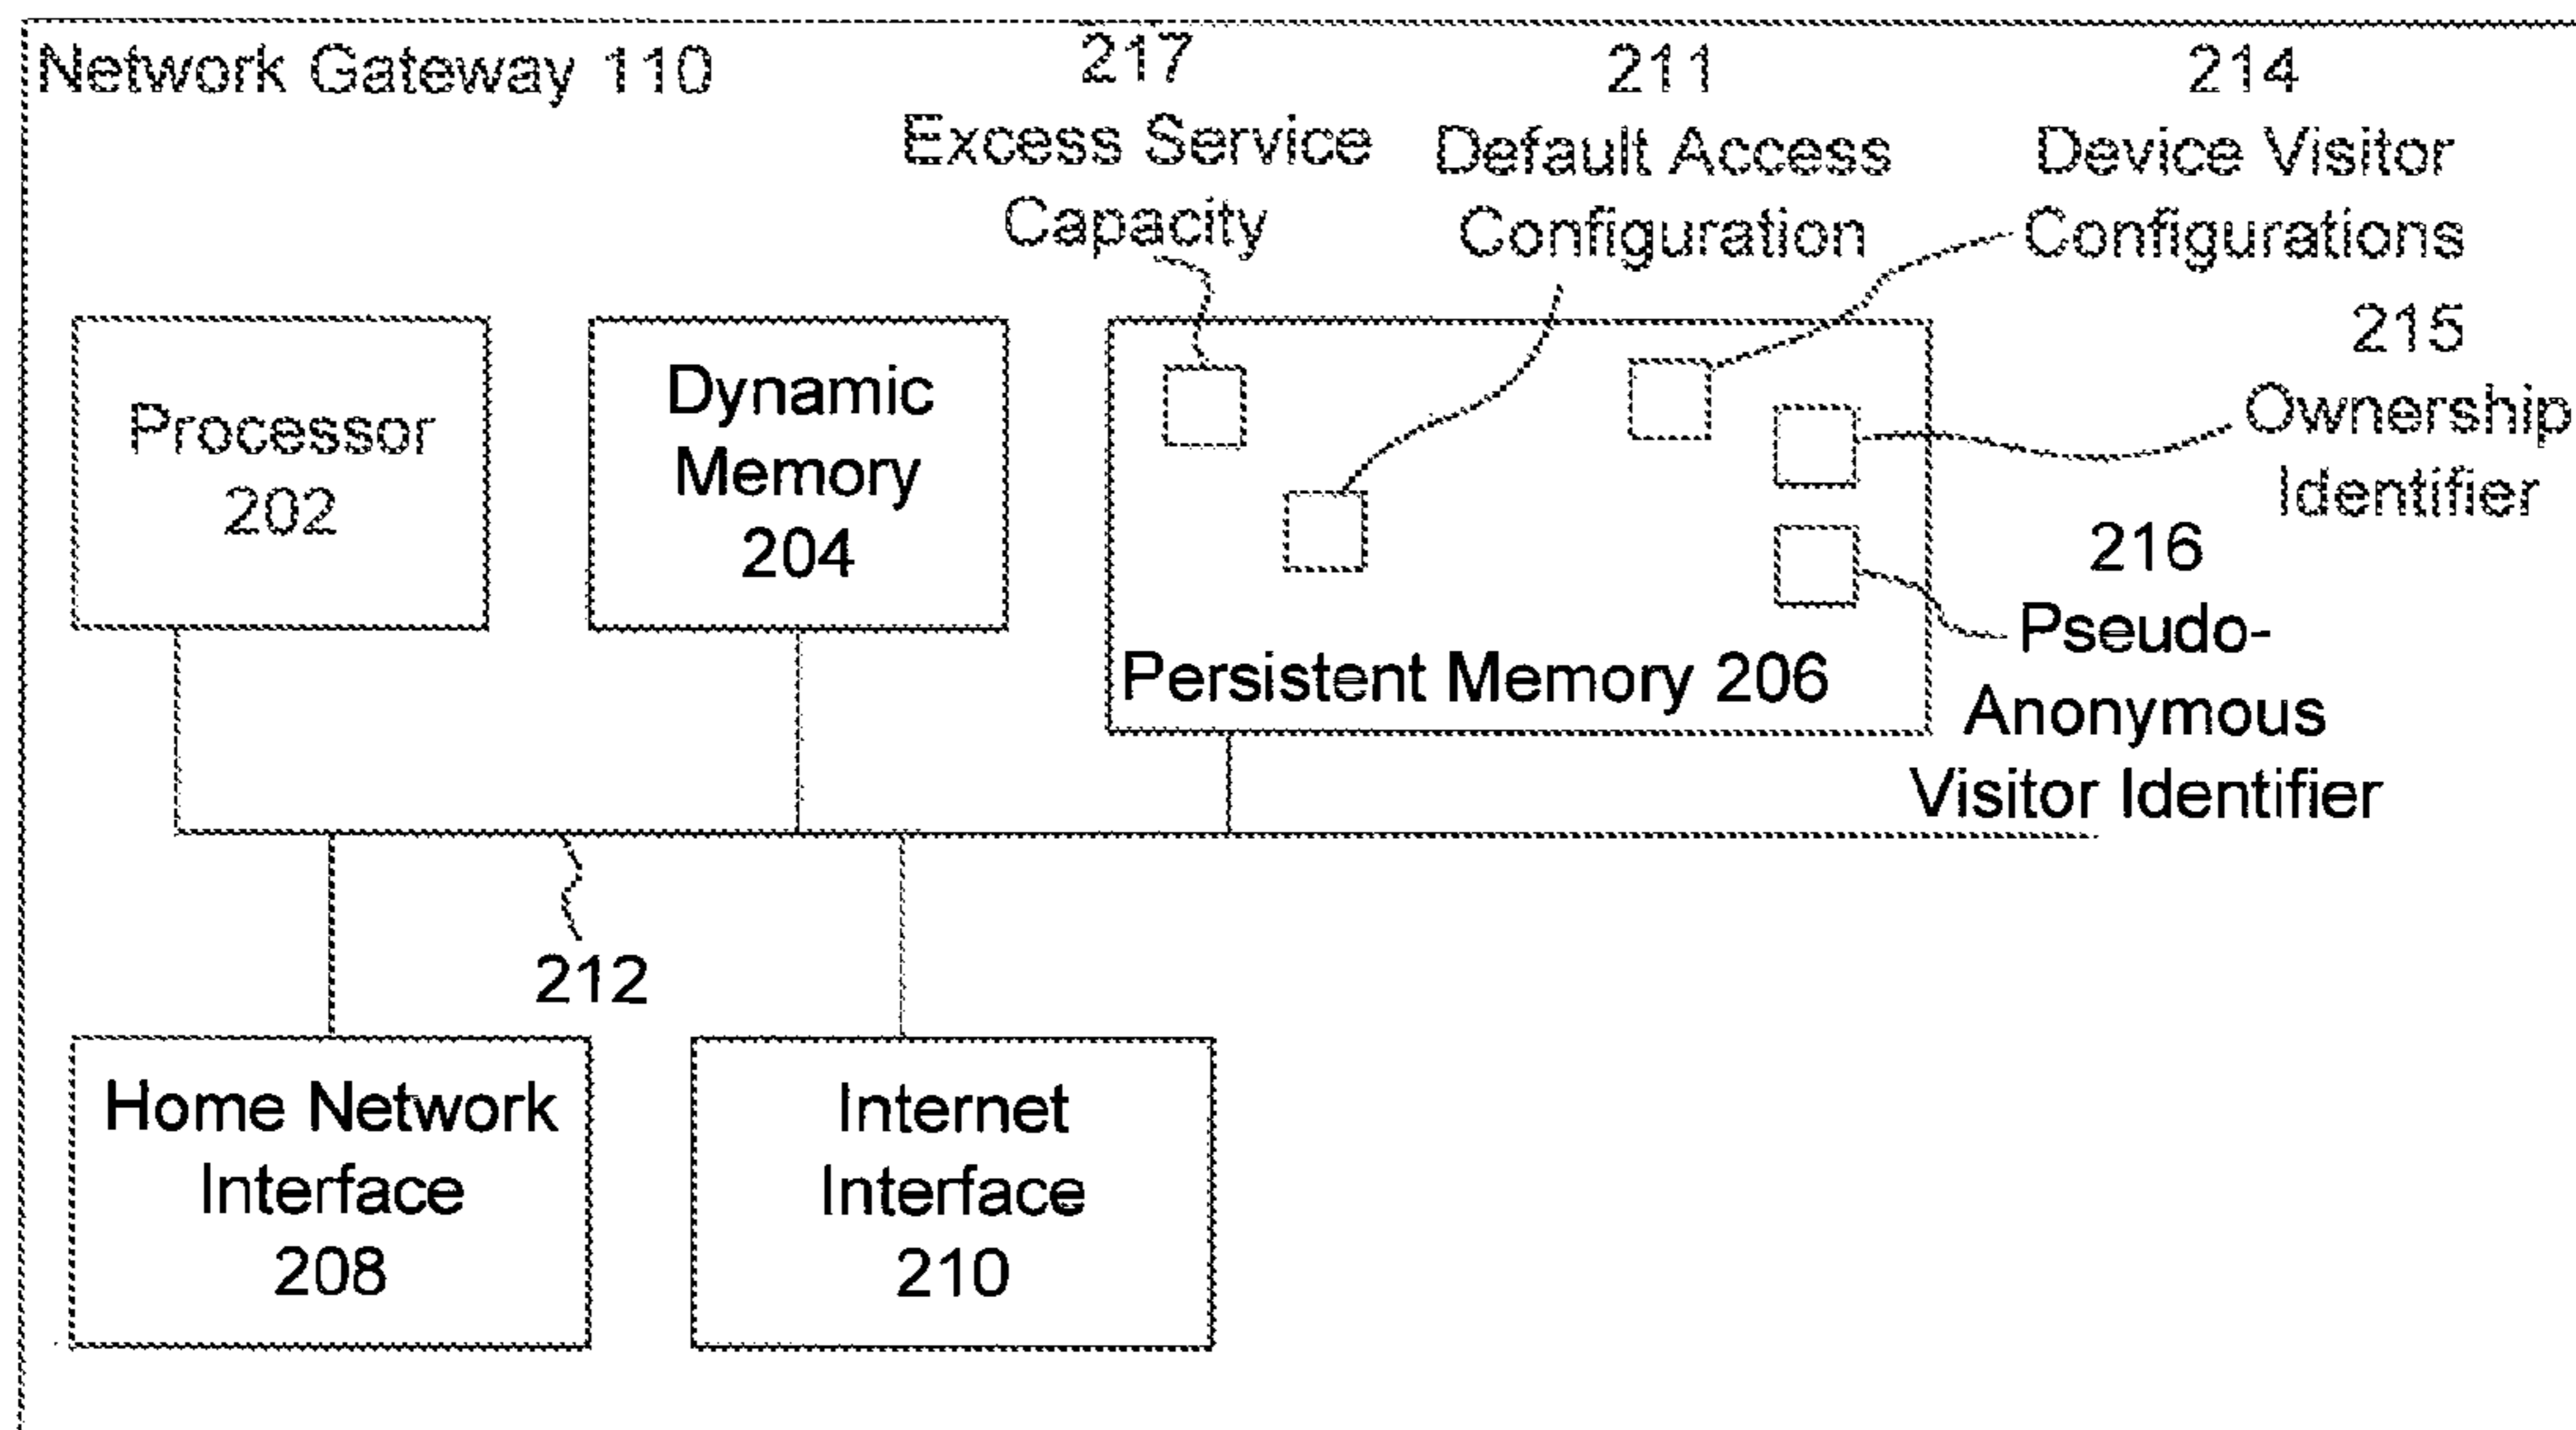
Network Gateway 110

217
Excess Service Capacity

211
Default Access Configuration

214
Device Visitor Configurations

215
Ownership Identifier

Processor 202

Dynamic Memory 204

216
Pseudo-Anonymous Visitor Identifier

Persistent Memory 206

212

Home Network Interface 208

Internet Interface 210